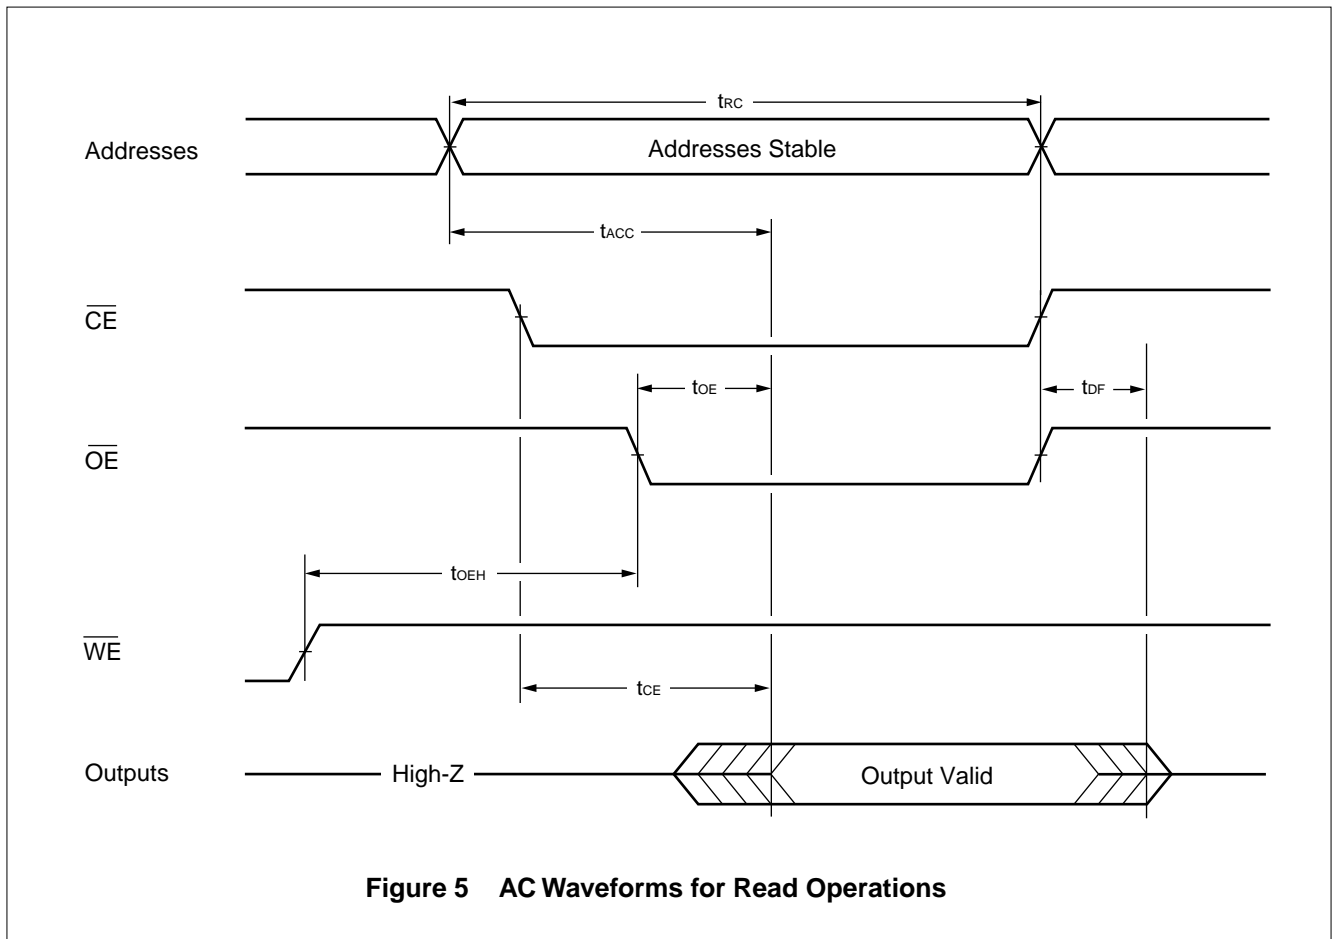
$t_{RC}$

Addresses

Addresses Stable

$t_{ACC}$

$\overline{CE}$

$t_{OE}$

$t_{DF}$

$\overline{OE}$

$t_{OEH}$

$\overline{WE}$

$t_{CE}$

Outputs

High-Z

Output Valid

**Figure 5 AC Waveforms for Read Operations**